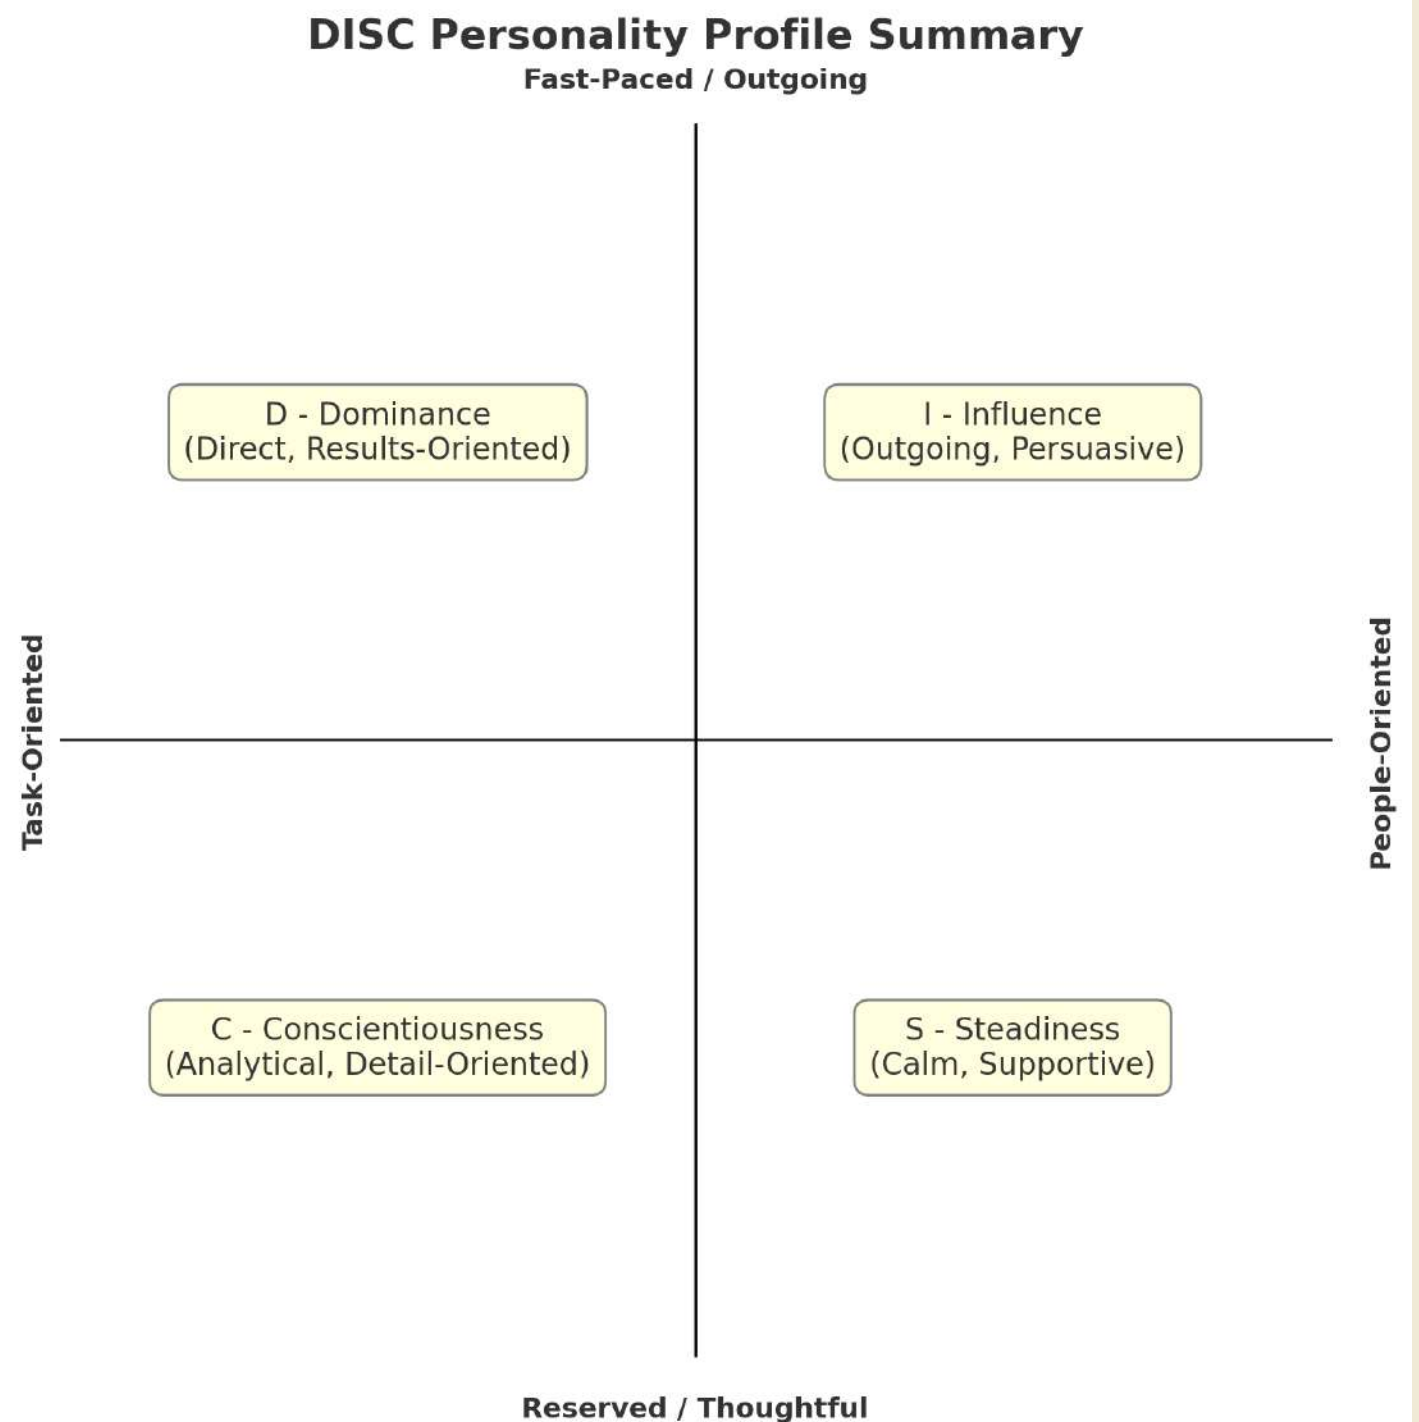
DISC Personality Profile Summary

Fast-Paced / Outgoing

D - Dominance
(Direct, Results-Oriented)

I - Influence
(Outgoing, Persuasive)

Task-Oriented

People-Oriented

C - Conscientiousness
(Analytical, Detail-Oriented)

S - Steadiness
(Calm, Supportive)

Reserved / Thoughtful